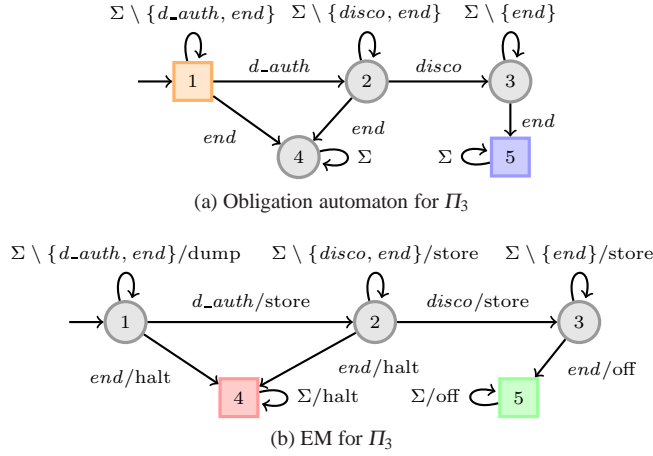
$\Sigma \setminus \{d\_auth, end\}$ $\Sigma \setminus \{disco, end\}$ $\Sigma \setminus \{end\}$

1 $d\_auth$ 2 $disco$ 3

$end$ $end$ $end$

4 $\Sigma$ $\Sigma$ 5

(a) Obligation automaton for $\Pi_3$

$\Sigma \setminus \{d\_auth, end\}$/dump $\Sigma \setminus \{disco, end\}$/store $\Sigma \setminus \{end\}$/store

1 $d\_auth$/store 2 $disco$/store 3

$end$/halt $end$/halt $end$/off

4 $\Sigma$/halt $\Sigma$/off 5

(b) EM for $\Pi_3$